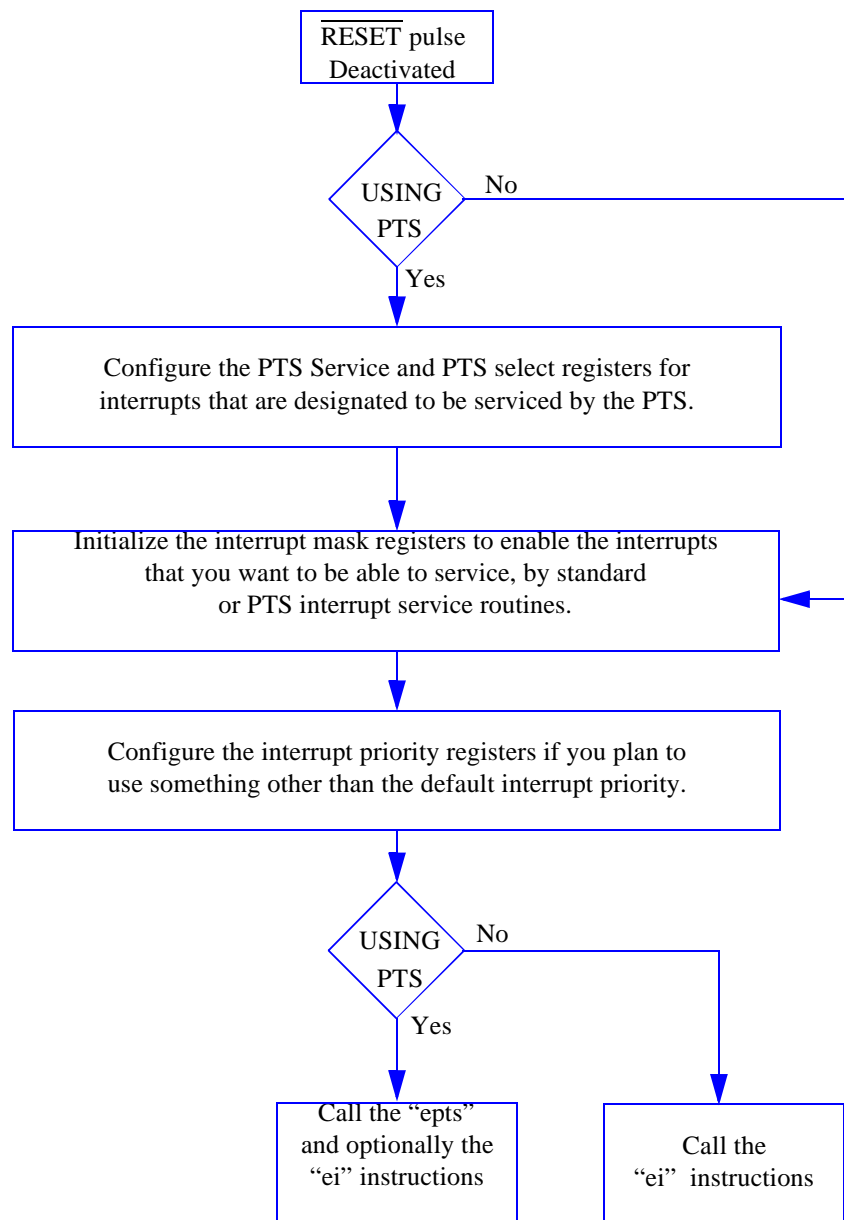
$\overline{\text{RESET}}$ pulse Deactivated

USING PTS

No

Yes

Configure the PTS Service and PTS select registers for interrupts that are designated to be serviced by the PTS.

Initialize the interrupt mask registers to enable the interrupts that you want to be able to service, by standard or PTS interrupt service routines.

Configure the interrupt priority registers if you plan to use something other than the default interrupt priority.

USING PTS

No

Yes

Call the "epts" and optionally the "ei" instructions

Call the "ei" instructions